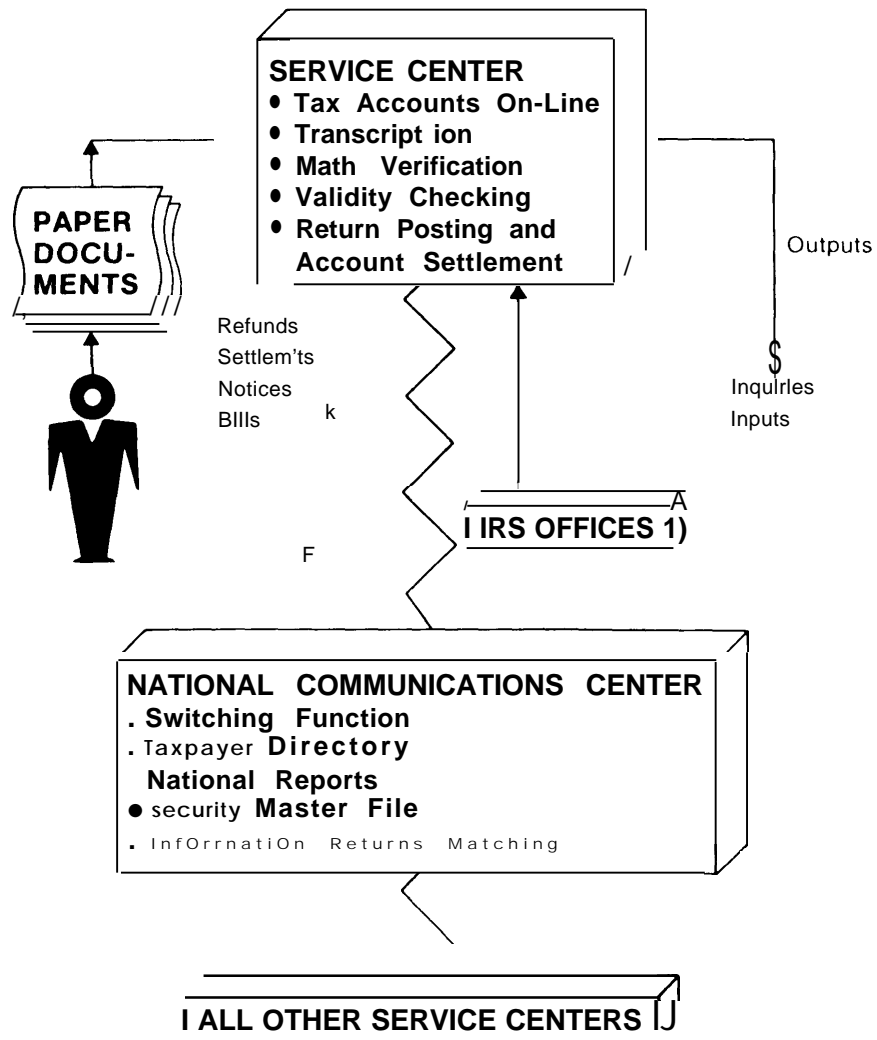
SERVICE CENTER
• Tax Accounts On-Line
• Transcript ion
• Math Verification
• Validity Checking
• Return Posting and Account Settlement

PAPER DOCU-MENTS

Outputs

Refunds
Settlem'ts
Notices
BIlls

$
Inqulrles
Inputs

I IRS OFFICES 1)

NATIONAL COMMUNICATIONS CENTER
. Switching Function
. Taxpayer Directory
National Reports
• security Master File
. InfOrrnatiOn Returns Matching

I ALL OTHER SERVICE CENTERS